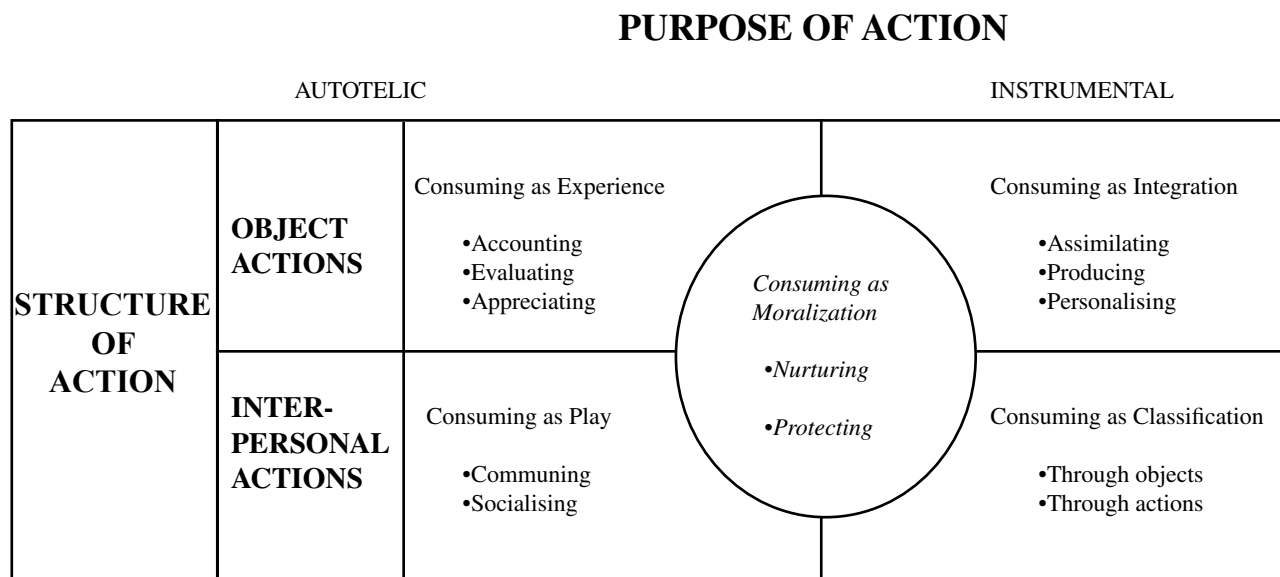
PURPOSE OF ACTION

AUTOTELIC

INSTRUMENTAL

STRUCTURE OF ACTION

OBJECT ACTIONS

Consuming as Experience

•Accounting
•Evaluating
•Appreciating

Consuming as Integration

•Assimilating
•Producing
•Personalising

*Consuming as Moralization*

•*Nurturing*

•*Protecting*

INTER-PERSONAL ACTIONS

Consuming as Play

•Communing
•Socialising

Consuming as Classification

•Through objects
•Through actions